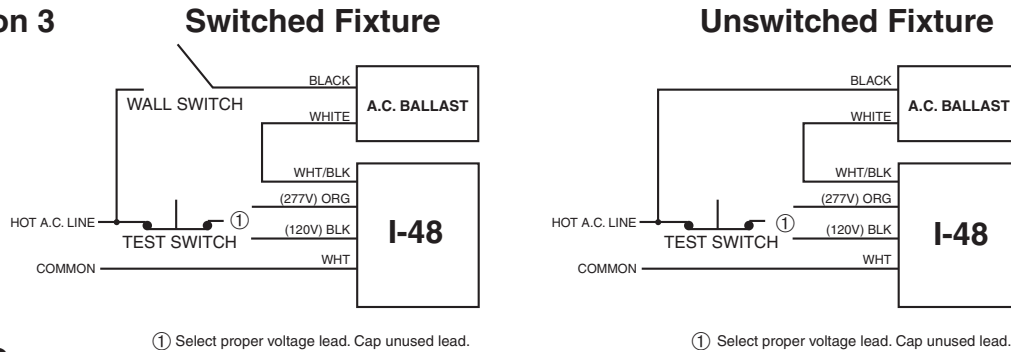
on 3

Switched Fixture

BLACK
A.C. BALLAST
WALL SWITCH
WHITE
WHT/BLK
(277V) ORG
HOT A.C. LINE
①
(120V) BLK
I-48
TEST SWITCH
WHT
COMMON

① Select proper voltage lead. Cap unused lead.

Unswitched Fixture

BLACK
A.C. BALLAST
WHITE
WHT/BLK
(277V) ORG
HOT A.C. LINE
①
(120V) BLK
I-48
TEST SWITCH
WHT
COMMON

① Select proper voltage lead. Cap unused lead.